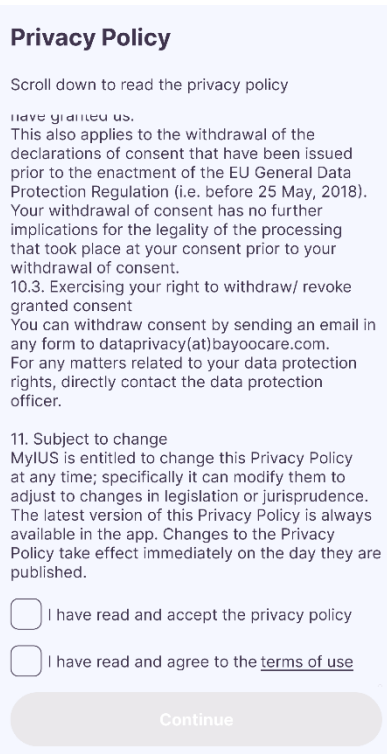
Privacy Policy

Scroll down to read the privacy policy

have granted us.
This also applies to the withdrawal of the declarations of consent that have been issued prior to the enactment of the EU General Data Protection Regulation (i.e. before 25 May, 2018). Your withdrawal of consent has no further implications for the legality of the processing that took place at your consent prior to your withdrawal of consent.
10.3. Exercising your right to withdraw/ revoke granted consent
You can withdraw consent by sending an email in any form to dataprivacy(at)bayoocare.com.
For any matters related to your data protection rights, directly contact the data protection officer.

11. Subject to change
MyIUS is entitled to change this Privacy Policy at any time; specifically it can modify them to adjust to changes in legislation or jurisprudence. The latest version of this Privacy Policy is always available in the app. Changes to the Privacy Policy take effect immediately on the day they are published.

I have read and accept the privacy policy

I have read and agree to the terms of use

Continue